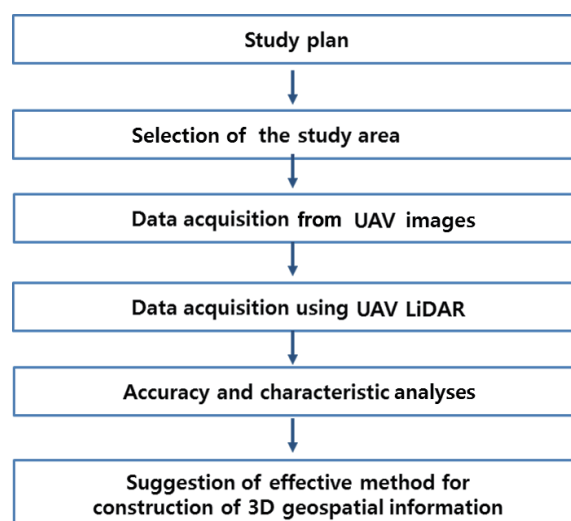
Study plan

Selection of the study area

Data acquisition from UAV images

Data acquisition using UAV LiDAR

Accuracy and characteristic analyses

Suggestion of effective method for construction of 3D geospatial information